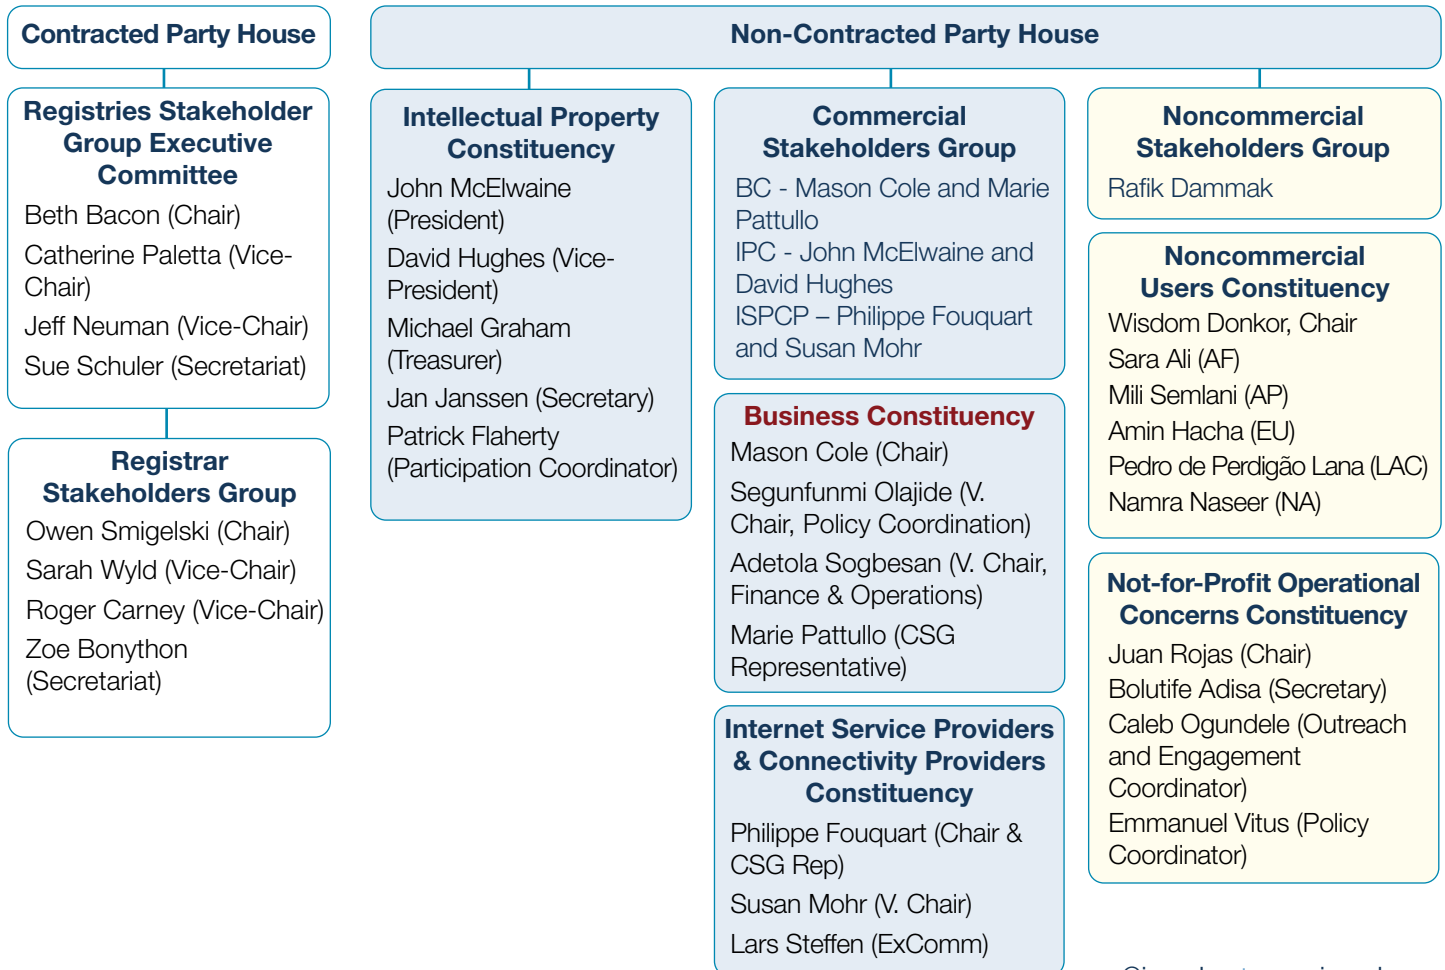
Contracted Party House

Registries Stakeholder Group Executive Committee
Beth Bacon (Chair)
Catherine Paletta (Vice-Chair)
Jeff Neuman (Vice-Chair)
Sue Schuler (Secretariat)

Registrar Stakeholders Group
Owen Smigelski (Chair)
Sarah Wyld (Vice-Chair)
Roger Carney (Vice-Chair)
Zoe Bonython (Secretariat)

Non-Contracted Party House

Intellectual Property Constituency
John McElwaine (President)
David Hughes (Vice-President)
Michael Graham (Treasurer)
Jan Janssen (Secretary)
Patrick Flaherty (Participation Coordinator)

Commercial Stakeholders Group
BC - Mason Cole and Marie Pattullo
IPC - John McElwaine and David Hughes
ISPCP – Philippe Fouquart and Susan Mohr

Business Constituency
Mason Cole (Chair)
Segunfunmi Olajide (V. Chair, Policy Coordination)
Adetola Sogbesan (V. Chair, Finance & Operations)
Marie Pattullo (CSG Representative)

Internet Service Providers & Connectivity Providers Constituency
Philippe Fouquart (Chair & CSG Rep)
Susan Mohr (V. Chair)
Lars Steffen (ExComm)

Noncommercial Stakeholders Group
Rafik Dammak

Noncommercial Users Constituency
Wisdom Donkor, Chair
Sara Ali (AF)
Mili Semlani (AP)
Amin Hacha (EU)
Pedro de Perdigão Lana (LAC)
Namra Naseer (NA)

Not-for-Profit Operational Concerns Constituency
Juan Rojas (Chair)
Bolutife Adisa (Secretary)
Caleb Ogundele (Outreach and Engagement Coordinator)
Emmanuel Vitus (Policy Coordinator)

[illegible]